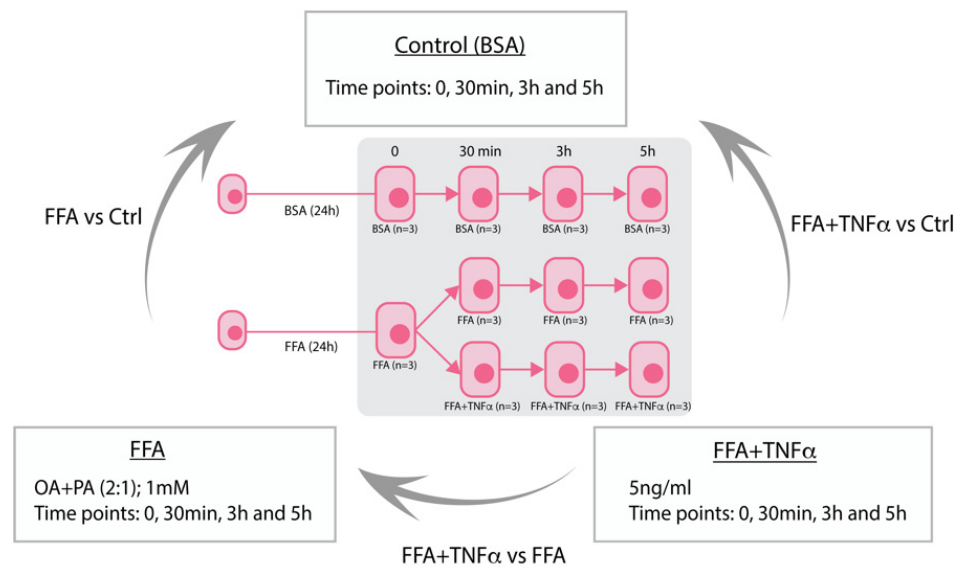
Control (BSA)

Time points: 0, 30min, 3h and 5h

FFA vs Ctrl

FFA+TNFα vs Ctrl

0

30 min

3h

5h

BSA (24h)

BSA (n=3)

BSA (n=3)

BSA (n=3)

BSA (n=3)

FFA (24h)

FFA (n=3)

FFA (n=3)

FFA (n=3)

FFA (n=3)

FFA+TNFα (n=3)

FFA+TNFα (n=3)

FFA+TNFα (n=3)

FFA

OA+PA (2:1); 1mM
Time points: 0, 30min, 3h and 5h

FFA+TNFα

5ng/ml
Time points: 0, 30min, 3h and 5h

FFA+TNFα vs FFA